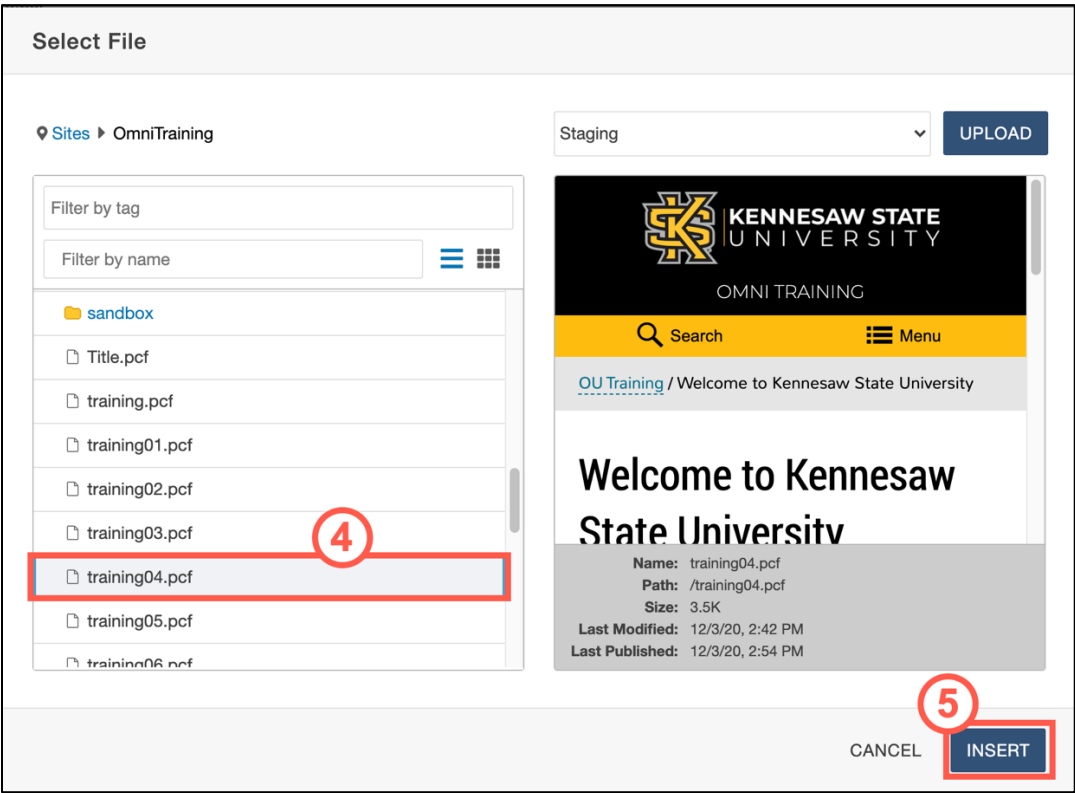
Select File

Sites ▸ OmniTraining

Staging

UPLOAD

Filter by tag

Filter by name

sandbox

Title.pcf

training.pcf

training01.pcf

training02.pcf

training03.pcf

4

training04.pcf

training05.pcf

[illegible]

KENNESAW STATE UNIVERSITY

OMNI TRAINING

Search

Menu

OU Training / Welcome to Kennesaw State University

Welcome to Kennesaw State University

Name: training04.pcf
Path: /training04.pcf
Size: 3.5K
Last Modified: 12/3/20, 2:42 PM
Last Published: 12/3/20, 2:54 PM

5

CANCEL

INSERT